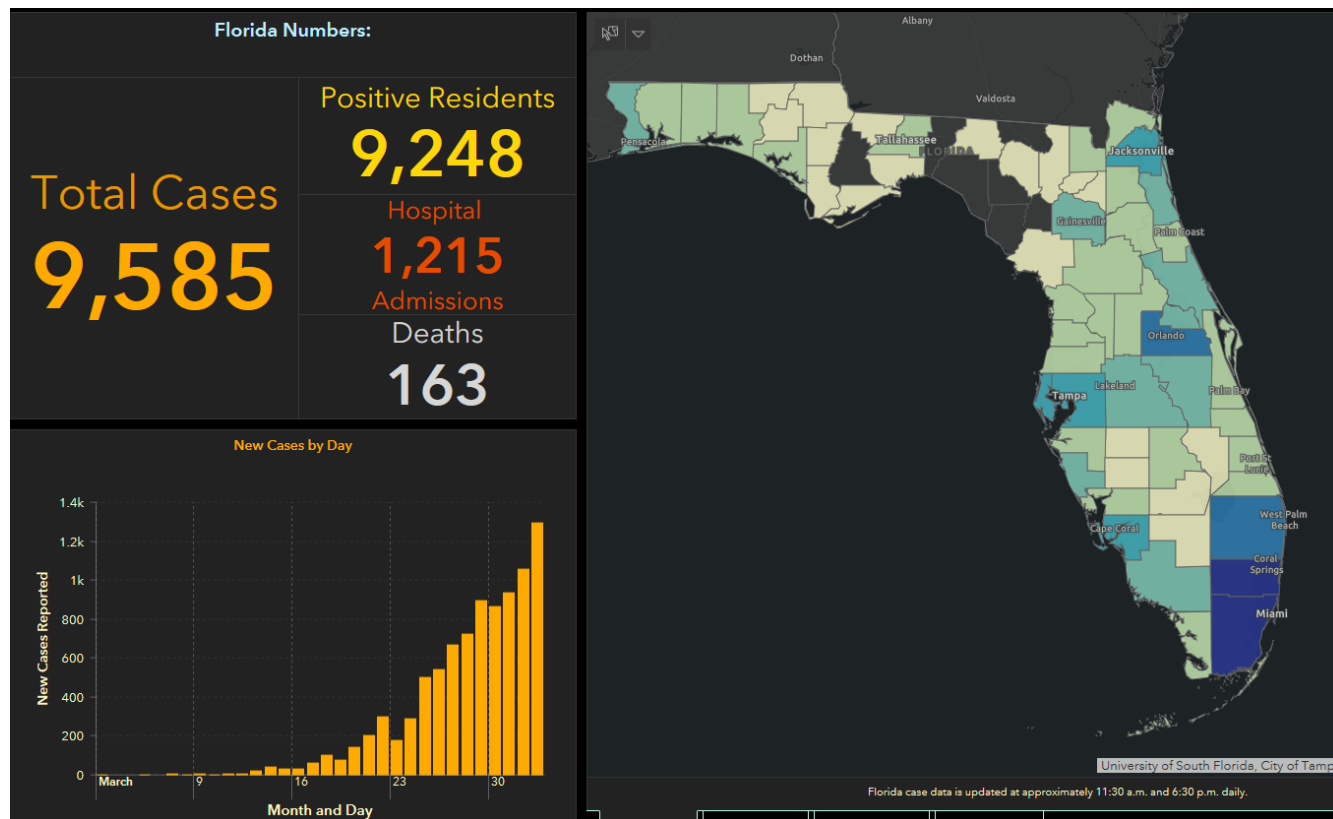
Florida Numbers:

Total Cases
9,585

Positive Residents
9,248

Hospital
1,215
Admissions

Deaths
163

New Cases by Day

1.4k
1.2k
1k
800
600
400
200
0

New Cases Reported

March
9
16
23
30

Month and Day

Albany
Dothan
Valdosta
Pensacola
Tallahassee
FLORIDA
Jacksonville
Gainesville
Palm Coast
Orlando
Lakeland
Tampa
Palm Bay
Port St. Lucie
West Palm Beach
Cape Coral
Coral Springs
Miami

University of South Florida, City of Tamp

Florida case data is updated at approximately 11:30 a.m. and 6:30 p.m. daily.